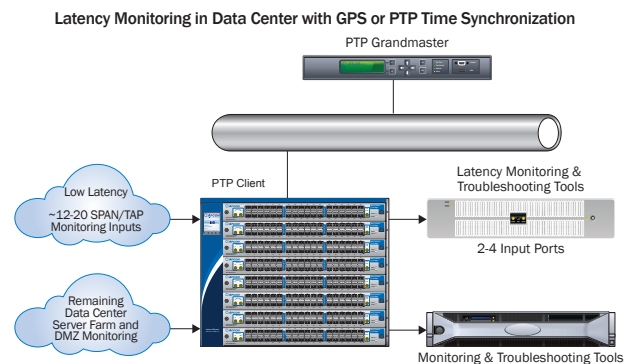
Latency Monitoring in Data Center with GPS or PTP Time Synchronization

PTP Grandmaster

PTP Client

Low Latency
~12-20 SPAN/TAP Monitoring Inputs

Latency Monitoring & Troubleshooting Tools

2-4 Input Ports

Remaining Data Center Server Farm and DMZ Monitoring

Monitoring & Troubleshooting Tools